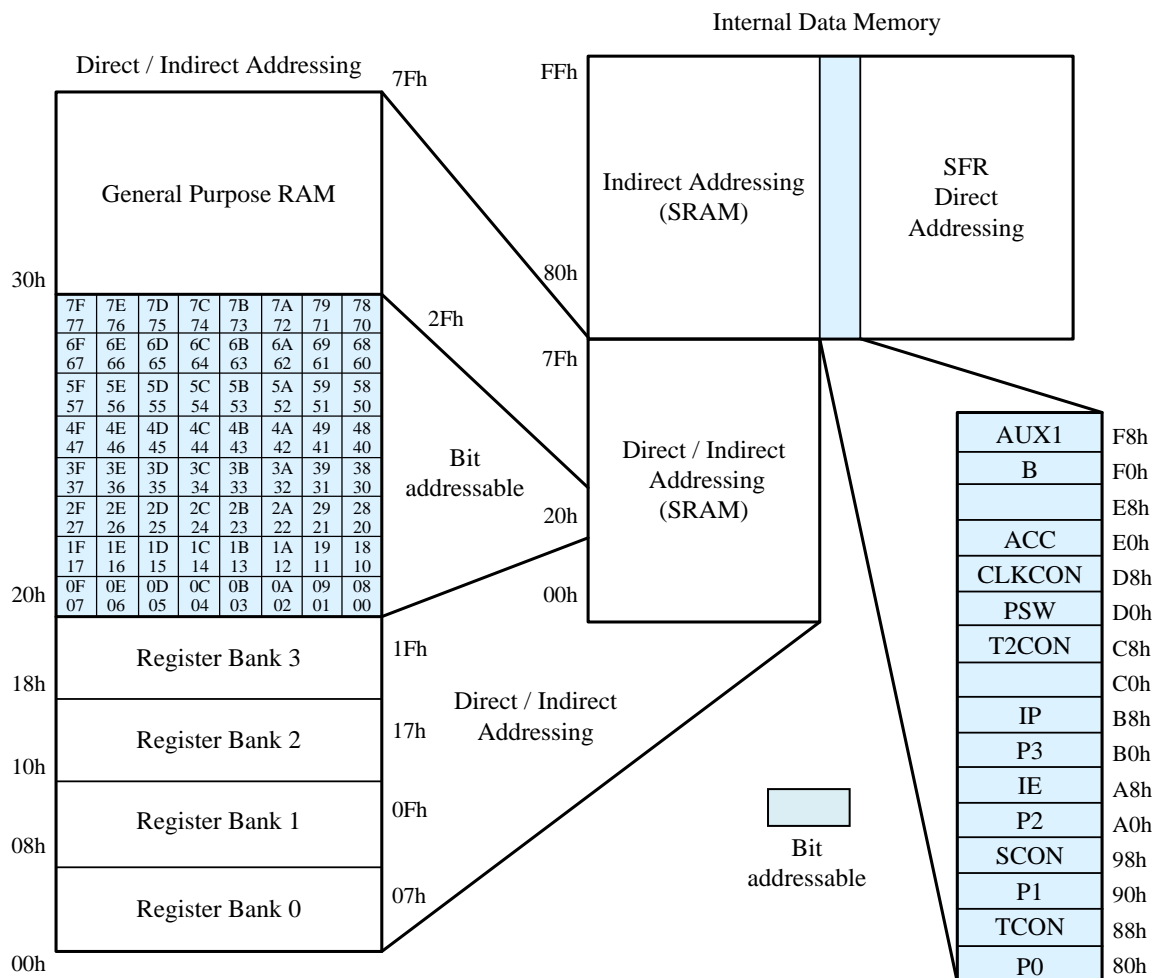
Internal Data Memory

Direct / Indirect Addressing

7Fh

General Purpose RAM

30h

| 7F 77 | 7E 76 | 7D 75 | 7C 74 | 7B 73 | 7A 72 | 79 71 | 78 70 |
|---|---|---|---|---|---|---|---|
| 6F 67 | 6E 66 | 6D 65 | 6C 64 | 6B 63 | 6A 62 | 69 61 | 68 60 |
| 5F 57 | 5E 56 | 5D 55 | 5C 54 | 5B 53 | 5A 52 | 59 51 | 58 50 |
| 4F 47 | 4E 46 | 4D 45 | 4C 44 | 4B 43 | 4A 42 | 49 41 | 48 40 |
| 3F 37 | 3E 36 | 3D 35 | 3C 34 | 3B 33 | 3A 32 | 39 31 | 38 30 |
| 2F 27 | 2E 26 | 2D 25 | 2C 24 | 2B 23 | 2A 22 | 29 21 | 28 20 |
| 1F 17 | 1E 16 | 1D 15 | 1C 14 | 1B 13 | 1A 12 | 19 11 | 18 10 |
| 0F 07 | 0E 06 | 0D 05 | 0C 04 | 0B 03 | 0A 02 | 09 01 | 08 00 |

2Fh

Bit addressable

20h

Register Bank 3

1Fh

18h

Register Bank 2

17h

10h

Register Bank 1

0Fh

08h

Register Bank 0

07h

00h

Direct / Indirect Addressing

FFh

Indirect Addressing (SRAM)

SFR Direct Addressing

80h

7Fh

Direct / Indirect Addressing (SRAM)

20h

00h

| AUX1 | F8h |
|---|---|
| B | F0h |
|  | E8h |
| ACC | E0h |
| CLKCON | D8h |
| PSW | D0h |
| T2CON | C8h |
|  | C0h |
| IP | B8h |
| P3 | B0h |
| IE | A8h |
| P2 | A0h |
| SCON | 98h |
| P1 | 90h |
| TCON | 88h |
| P0 | 80h |

Bit addressable